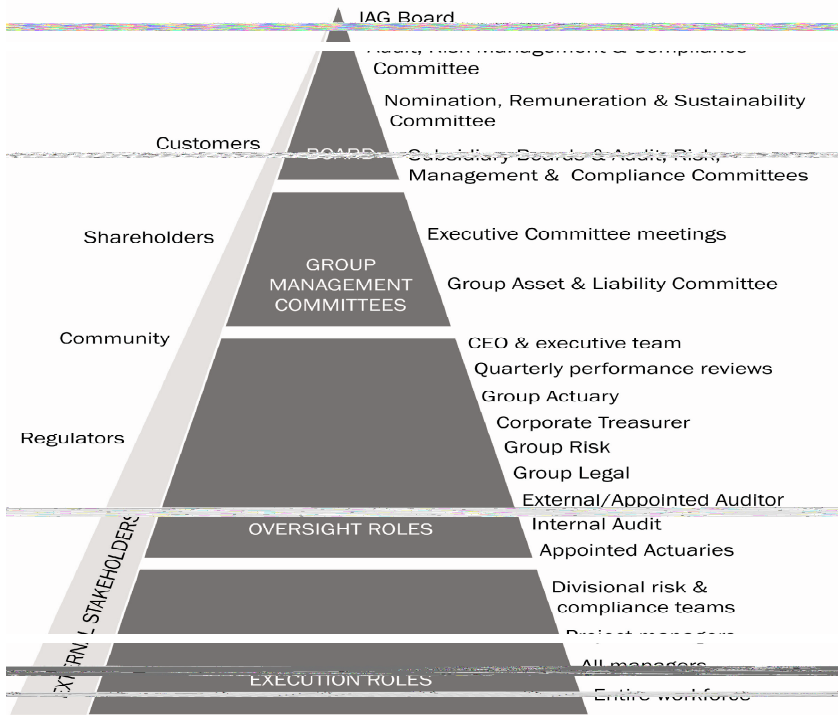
IAG Board

Audit, Risk Management & Compliance Committee

Nomination, Remuneration & Sustainability Committee

Customers

BOARD

Subsidiary Boards & Audit, Risk, Management & Compliance Committees

Shareholders

GROUP MANAGEMENT COMMITTEES

Executive Committee meetings

Group Asset & Liability Committee

Community

CEO & executive team

Quarterly performance reviews

Group Actuary

Corporate Treasurer

Regulators

Group Risk

Group Legal

External/Appointed Auditor

OVERSIGHT ROLES

Internal Audit

Appointed Actuaries

EXTERNAL STAKEHOLDERS

Divisional risk & compliance teams

Project managers

All managers

EXECUTION ROLES

Entire workforce